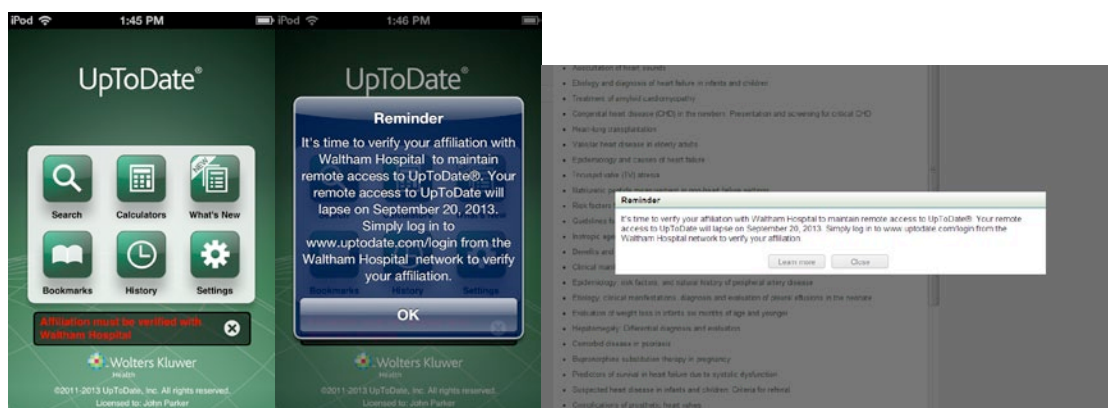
iPod 1:45 PM

UpToDate®

Search
Calculators
NEW
What's New
Bookmarks
History
Settings

Affiliation must be verified with Waltham Hospital

Wolters Kluwer
Health

©2011-2013 UpToDate, Inc. All rights reserved.
Licensed to: John Parker

iPod 1:46 PM

UpToDate®

Reminder

It's time to verify your affiliation with Waltham Hospital to maintain remote access to UpToDate®. Your remote access to UpToDate will lapse on September 20, 2013. Simply log in to www.uptodate.com/login from the Waltham Hospital network to verify your affiliation.

OK

Bookmarks History Settings

Wolters Kluwer
Health

©2011-2013 UpToDate, Inc. All rights reserved.
Licensed to: John Parker

Auscultation of heart sounds
Etiology and diagnosis of heart failure in infants and children
Treatment of amyloid cardiomyopathy
Congenital heart disease (CHD) in the newborn: Presentation and screening for critical CHD
Heart-lung transplantation
Valvular heart disease in elderly adults
Epidemiology and causes of heart failure
Tricuspid valve (TV) stenosis
Natriuretic peptide measurement in non-heart failure settings
Risk factors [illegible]
Guidelines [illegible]
Inotropic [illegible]
Benefits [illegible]
Clinical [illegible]

Reminder

It's time to verify your affiliation with Waltham Hospital to maintain remote access to UpToDate®. Your remote access to UpToDate will lapse on September 20, 2013. Simply log in to www.uptodate.com/login from the Waltham Hospital network to verify your affiliation.

Learn more
Close

Epidemiology, risk factors, and natural history of peripheral artery disease
Etiology, clinical manifestations, diagnosis and evaluation of pleural effusions in the neonate
Evaluation of weight loss in infants six months of age and younger
Hepatomegaly: Differential diagnosis and evaluation
Comorbid disease in psoriasis
Buprenorphine substitution therapy in pregnancy
Predictors of survival in heart failure due to systolic dysfunction
Suspected heart disease in infants and children: Criteria for referral
Complications of prosthetic heart valves